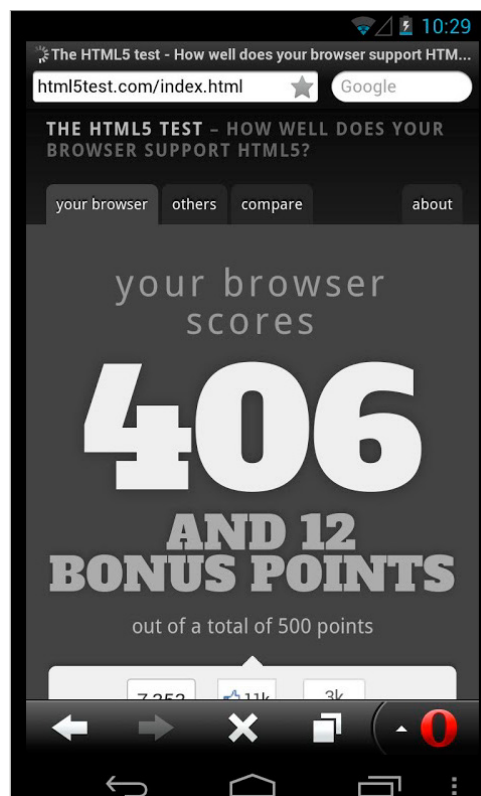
10:29

The HTML5 test - How well does your browser support HTM...

html5test.com/index.html

Google

THE HTML5 TEST – HOW WELL DOES YOUR BROWSER SUPPORT HTML5?

your browser | others | compare | about

your browser scores

406

AND 12 BONUS POINTS

out of a total of 500 points

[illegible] 11k 3k